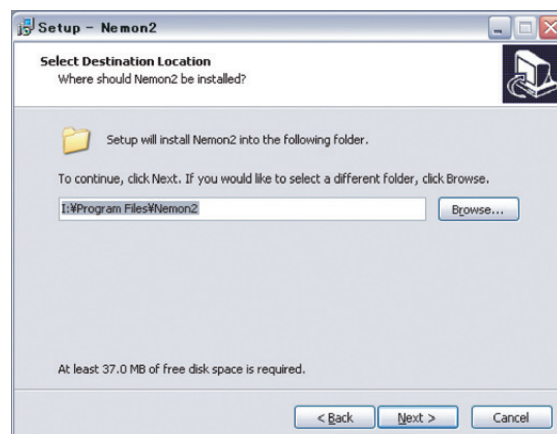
Setup - Nemon2

Select Destination Location
Where should Nemon2 be installed?

Setup will install Nemon2 into the following folder.

To continue, click Next. If you would like to select a different folder, click Browse.

I:¥Program Files¥Nemon2

Browse...

At least 37.0 MB of free disk space is required.

< Back

Next >

Cancel